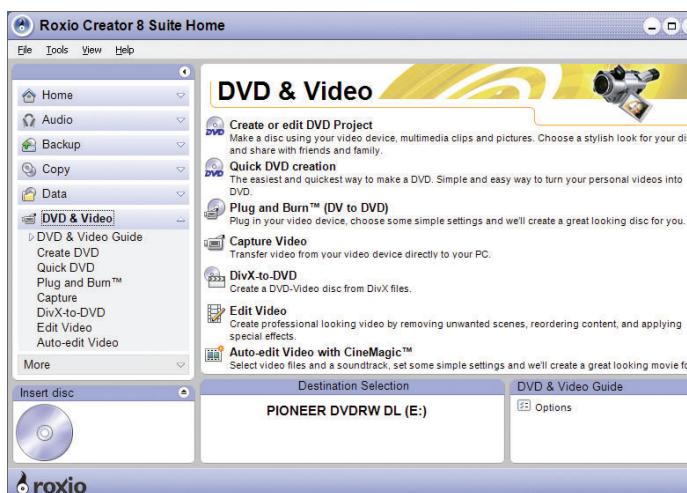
Roxio Creator 8 Suite Home

File Tools View Help

Home
Audio
Backup
Copy
Data
DVD & Video
DVD & Video Guide
Create DVD
Quick DVD
Plug and Burn™
Capture
DivX-to-DVD
Edit Video
Auto-edit Video
More

DVD & Video

Create or edit DVD Project
Make a disc using your video device, multimedia clips and pictures. Choose a stylish look for your di and share with friends and family.

Quick DVD creation
The easiest and quickest way to make a DVD. Simple and easy way to turn your personal videos into DVD.

Plug and Burn™ (DV to DVD)
Plug in your video device, choose some simple settings and we'll create a great looking disc for you.

Capture Video
Transfer video from your video device directly to your PC.

DivX-to-DVD
Create a DVD-Video disc from DivX files.

Edit Video
Create professional looking video by removing unwanted scenes, reordering content, and applying special effects.

Auto-edit Video with CineMagic™
Select video files and a soundtrack, set some simple settings and we'll create a great looking movie fo

Insert disc

Destination Selection
PIONEER DVDRW DL (E:)

DVD & Video Guide
Options

roxio